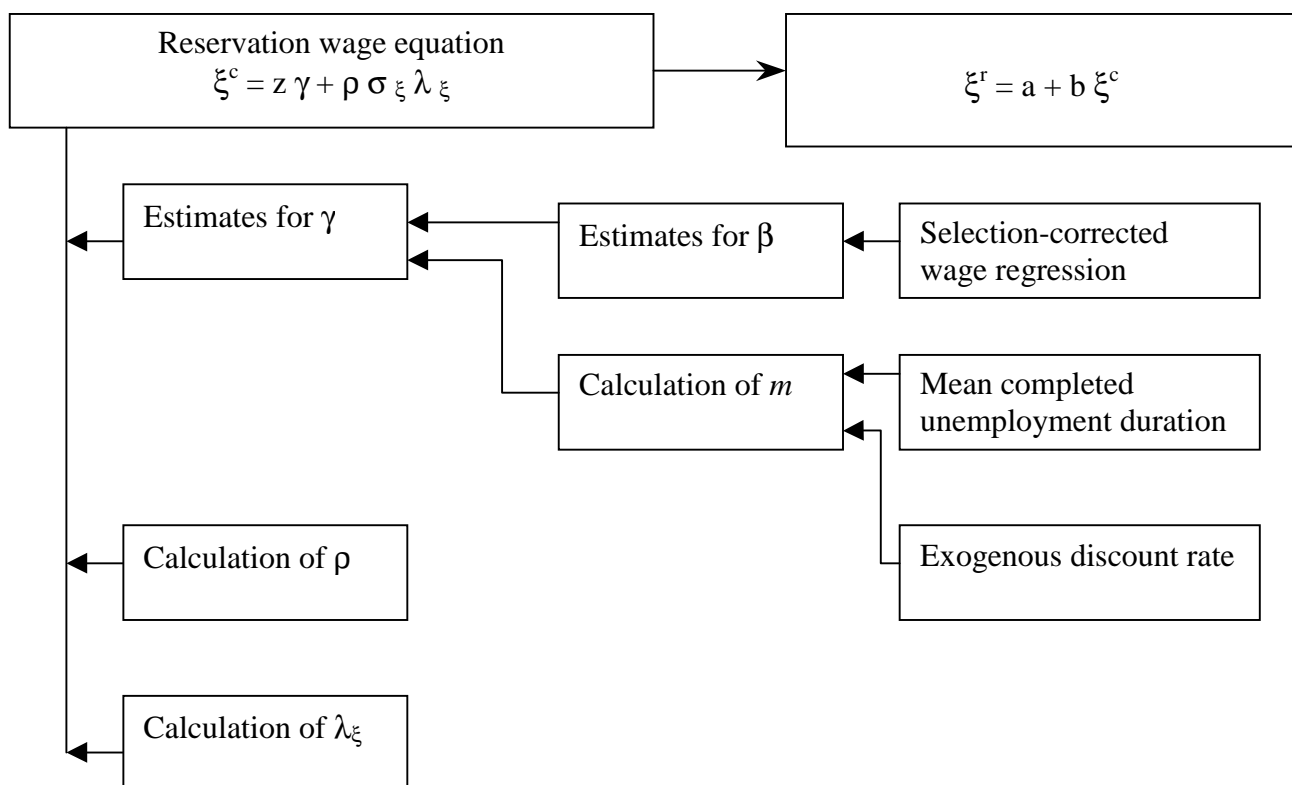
Reservation wage equation
$\xi^c = z\,\gamma + \rho\,\sigma_\xi\,\lambda_\xi$

$\xi^r = a + b\,\xi^c$

Estimates for $\gamma$

Estimates for $\beta$

Selection-corrected wage regression

Calculation of $m$

Mean completed unemployment duration

Calculation of $\rho$

Exogenous discount rate

Calculation of $\lambda_\xi$